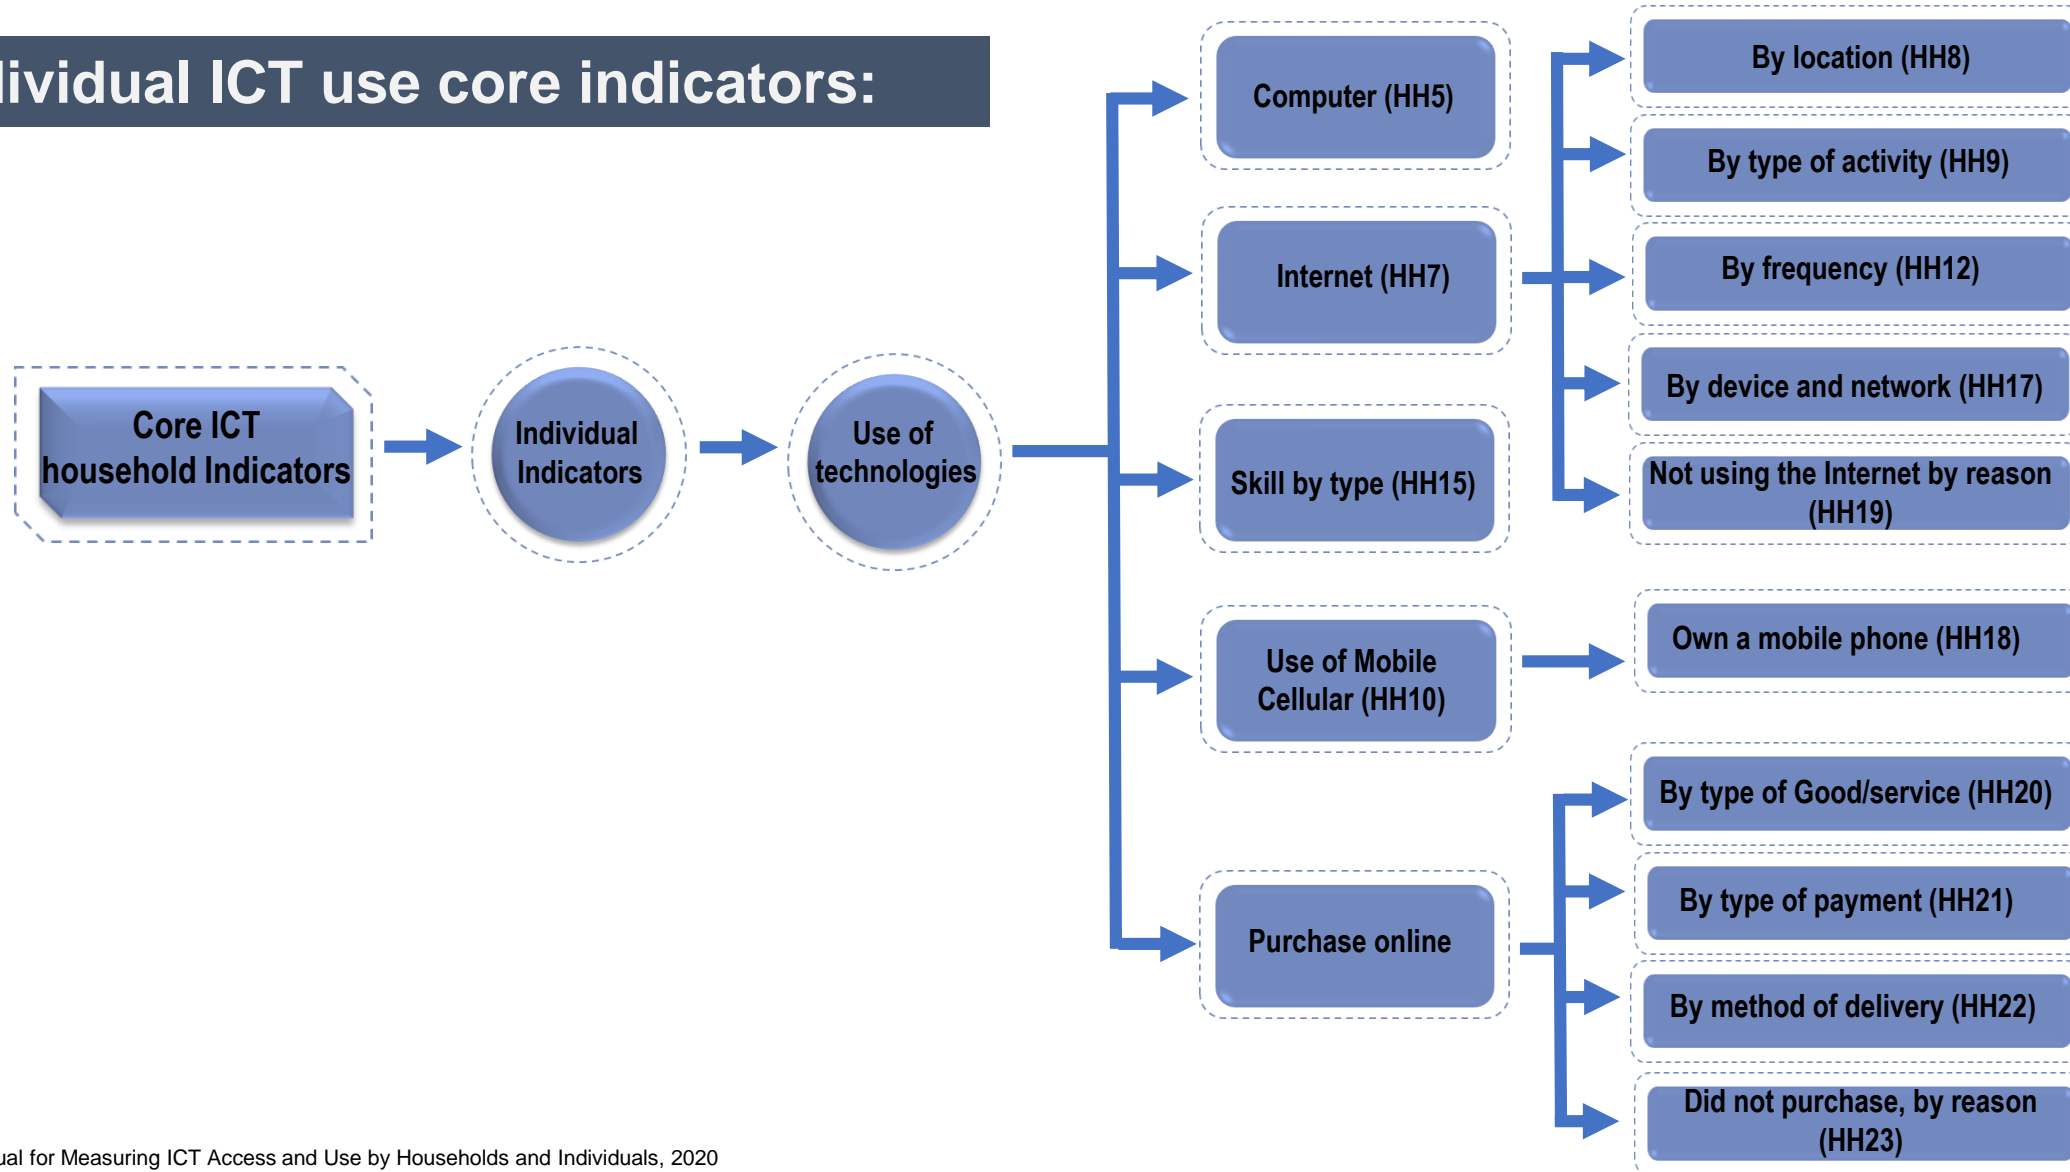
lividual ICT use core indicators:

Core ICT household Indicators

Individual Indicators

Use of technologies

Computer (HH5)

Internet (HH7)

Skill by type (HH15)

Use of Mobile Cellular (HH10)

Purchase online

By location (HH8)

By type of activity (HH9)

By frequency (HH12)

By device and network (HH17)

Not using the Internet by reason (HH19)

Own a mobile phone (HH18)

By type of Good/service (HH20)

By type of payment (HH21)

By method of delivery (HH22)

Did not purchase, by reason (HH23)

ual for Measuring ICT Access and Use by Households and Individuals, 2020